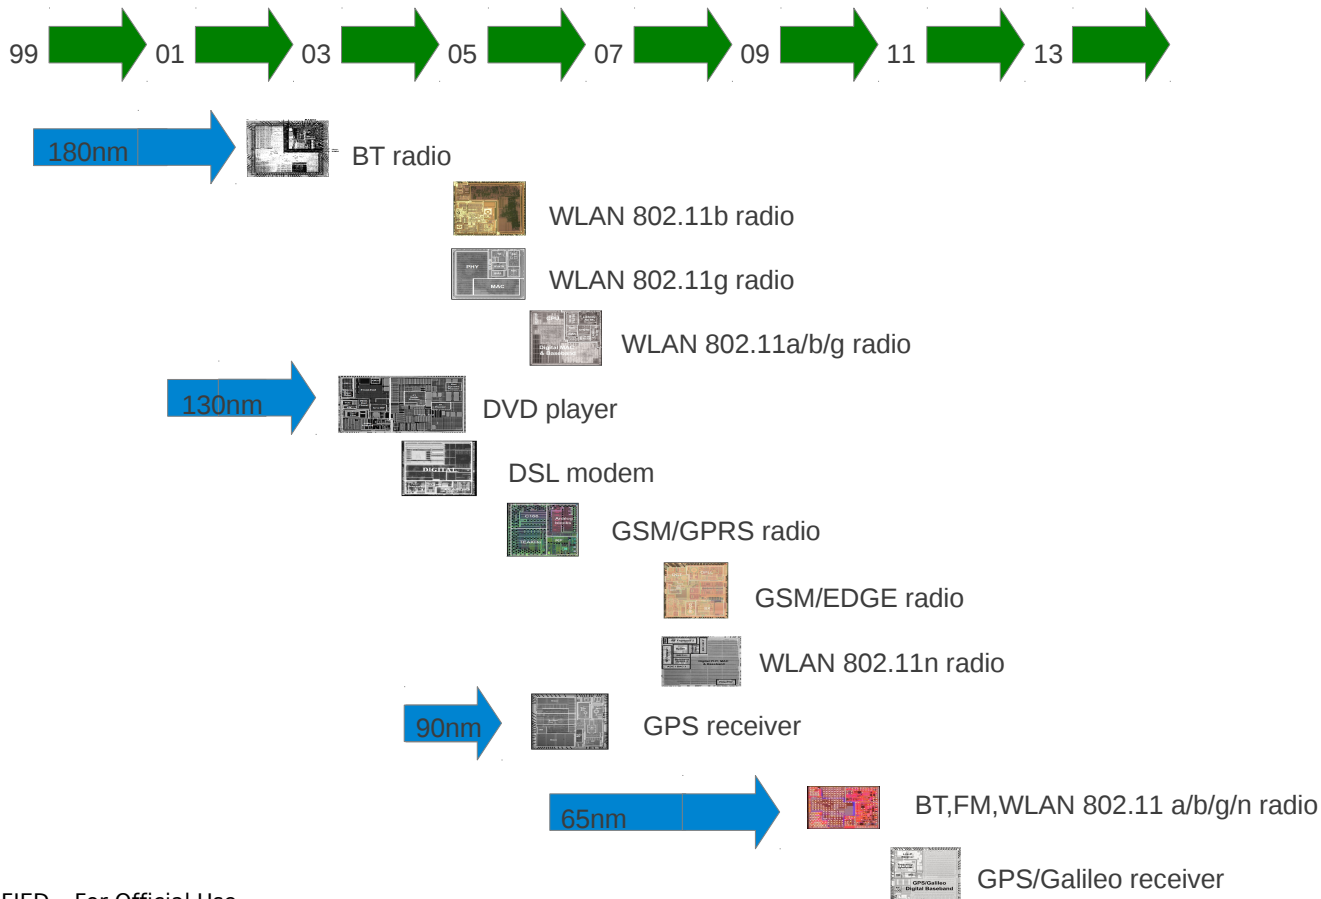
99 01 03 05 07 09 11 13

180nm

BT radio

WLAN 802.11b radio

WLAN 802.11g radio

WLAN 802.11a/b/g radio

130nm

DVD player

DSL modem

GSM/GPRS radio

GSM/EDGE radio

WLAN 802.11n radio

90nm

GPS receiver

65nm

BT,FM,WLAN 802.11 a/b/g/n radio

GPS/Galileo receiver

FIED – For Official Use